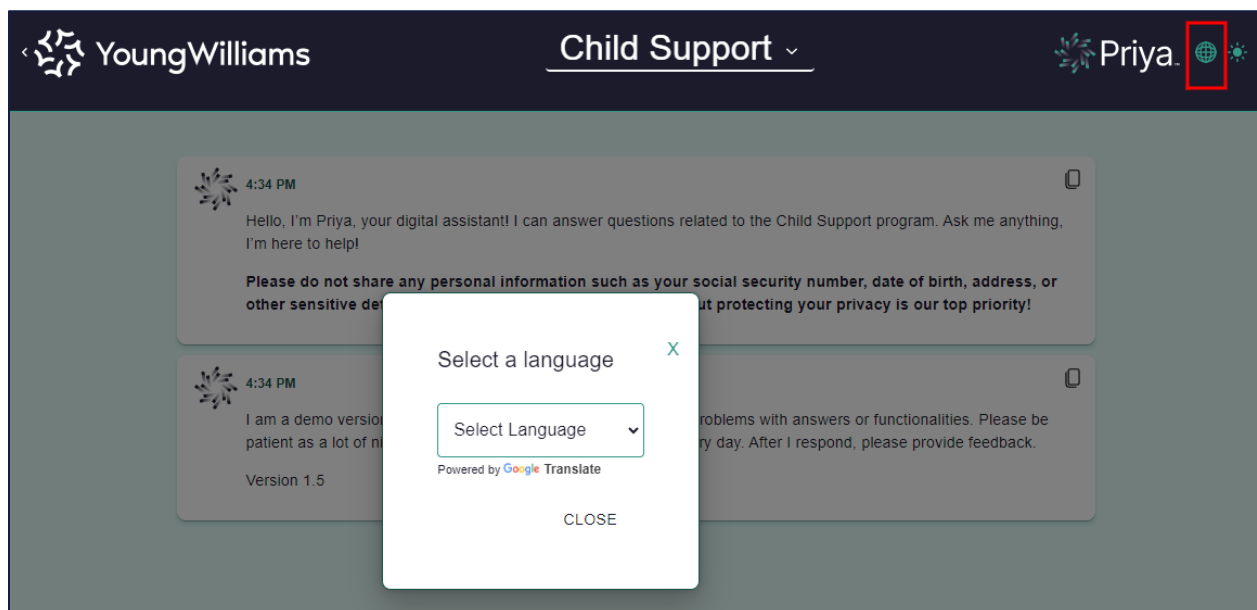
YoungWilliams

Child Support

Priya

4:34 PM

Hello, I'm Priya, your digital assistant! I can answer questions related to the Child Support program. Ask me anything, I'm here to help!

**Please do not share any personal information such as your social security number, date of birth, address, or other sensitive de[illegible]ut protecting your privacy is our top priority!**

4:34 PM

I am a demo version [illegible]roblems with answers or functionalities. Please be patient as a lot of n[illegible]ry day. After I respond, please provide feedback.

Version 1.5

Select a language

X

Select Language

Powered by Google Translate

CLOSE